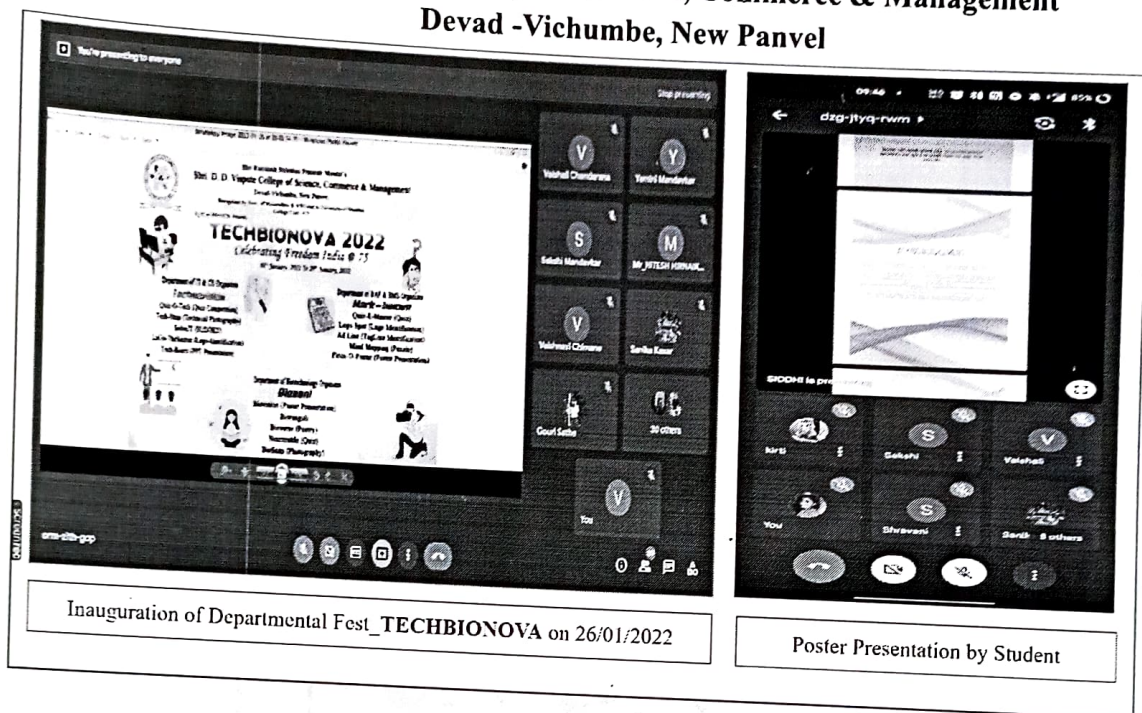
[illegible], Commerce & Management
Devad -Vichumbe, New Panvel

You're presenting to everyone

Stop presenting

The Parmanik Vidyavan Prasarak Mandal's
Shri. D. D. Vispute College of Science, Commerce & Management
Devad, Vichumbe, New Panvel

TECHBIONOVA 2022
Celebrating Freedom India @ 75

Department of IT & CS Organizes

Department of BAF & BMS Organizes
Mark - Inaccure

Department of Biotechnology Organizes
Biozeal

Vaishali Chandarana
Yamini Mandavkar
Sakshi Mandavkar
Mr_NITESH NIRMAN...
Vaishnavi Chavan
Sarika Kaur
Gouri Sathe
20 others
You

arm-zth-gop

09:46
dzg-jtyq-rwm
SIDDHI is presenting
kirti
Sakshi
Vaishali
You
Shravani
Sarik 9 others

Inauguration of Departmental Fest_TECHBIONOVA on 26/01/2022

Poster Presentation by Student